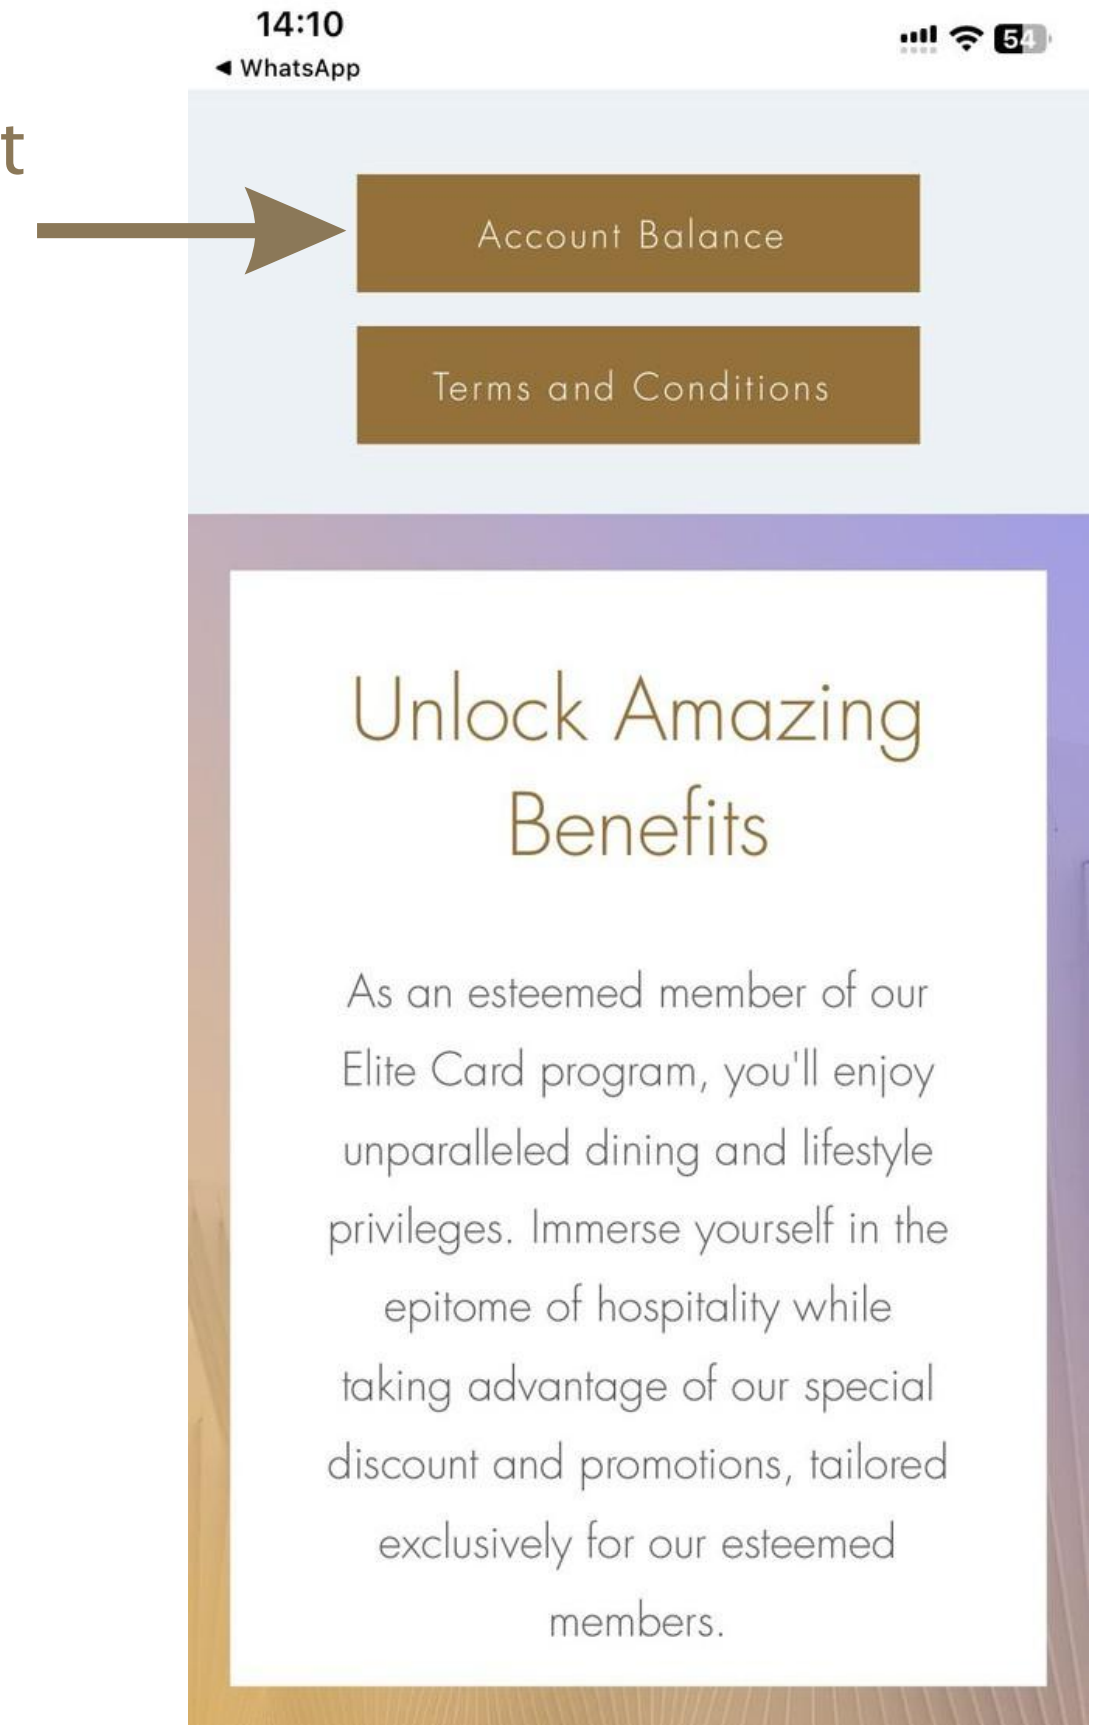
t

14:10
◀ WhatsApp
54

Account Balance

Terms and Conditions

Unlock Amazing Benefits

As an esteemed member of our Elite Card program, you'll enjoy unparalleled dining and lifestyle privileges. Immerse yourself in the epitome of hospitality while taking advantage of our special discount and promotions, tailored exclusively for our esteemed members.